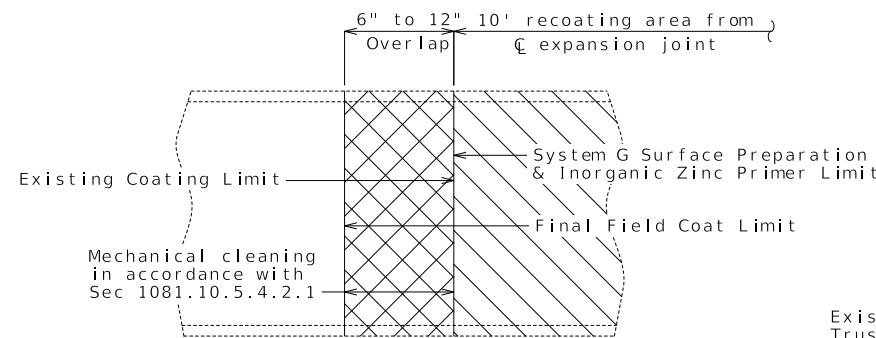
6" to 12"
Overlap

10' recoating area from
℄ expansion joint

System G Surface Preparation
& Inorganic Zinc Primer Limit

Existing Coating Limit

Final Field Coat Limit

Mechanical cleaning
in accordance with
Sec 1081.10.5.4.2.1

Exis
Trus